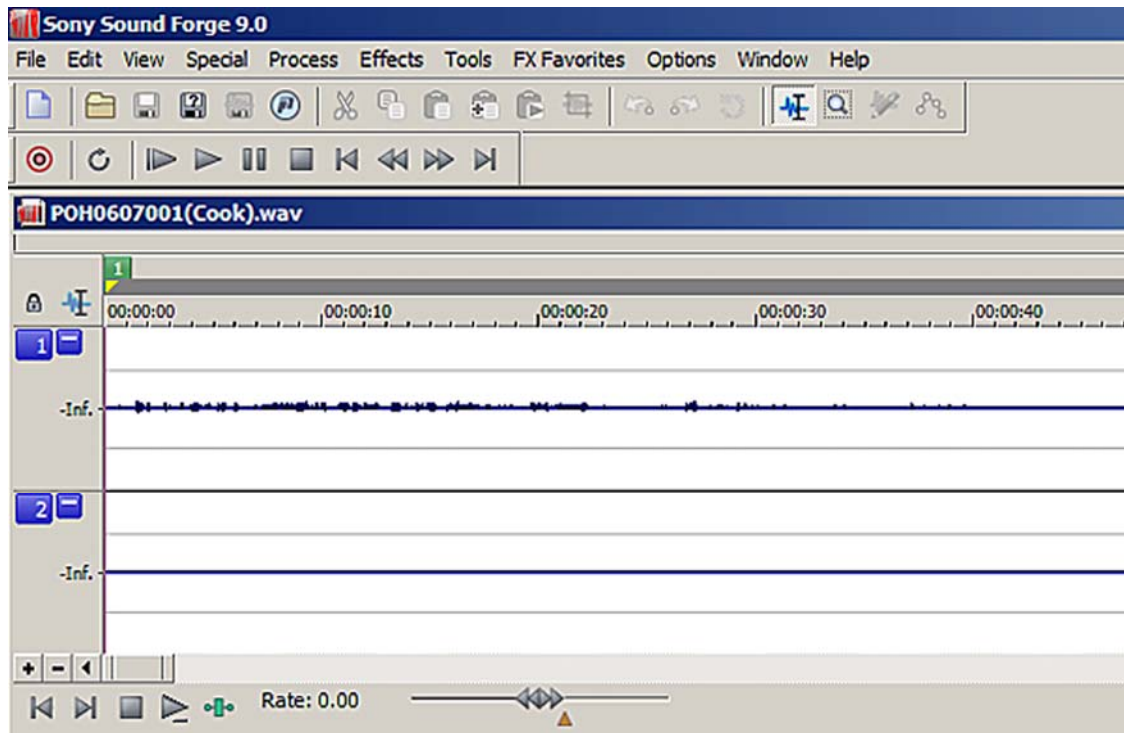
Sony Sound Forge 9.0

File Edit View Special Process Effects Tools FX Favorites Options Window Help

POH0607001(Cook).wav

1

00:00:00 00:00:10 00:00:20 00:00:30 00:00:40

1

-Inf.

2

-Inf.

Rate: 0.00